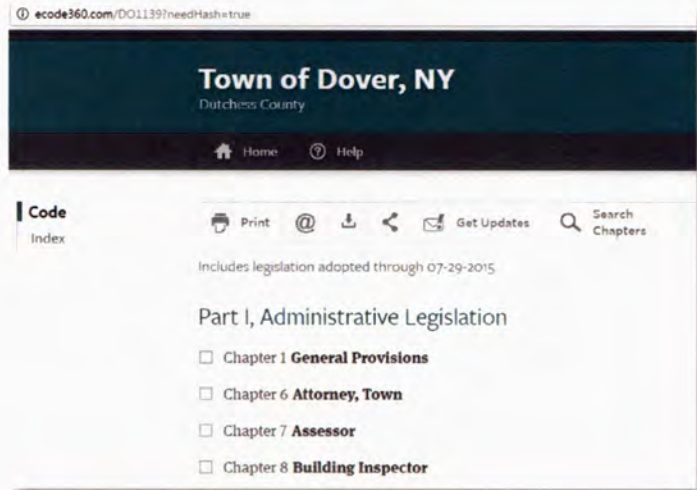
ecode360.com/DO1139?needHash=true

Town of Dover, NY
Dutchess County

Home Help

Code
Index

Print @ Get Updates Search Chapters

Includes legislation adopted through 07-29-2015

Part I, Administrative Legislation

Chapter 1 **General Provisions**

Chapter 6 **Attorney, Town**

Chapter 7 **Assessor**

Chapter 8 **Building Inspector**